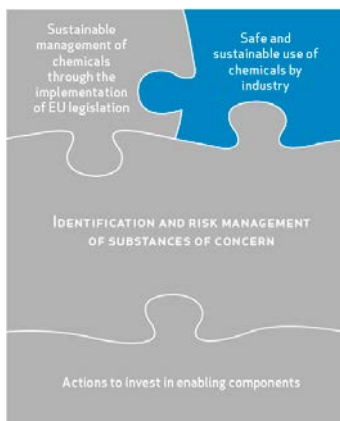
Sustainable management of chemicals through the implementation of EU legislation

Safe and sustainable use of chemicals by industry

Identification and risk management of substances of concern

Actions to invest in enabling components